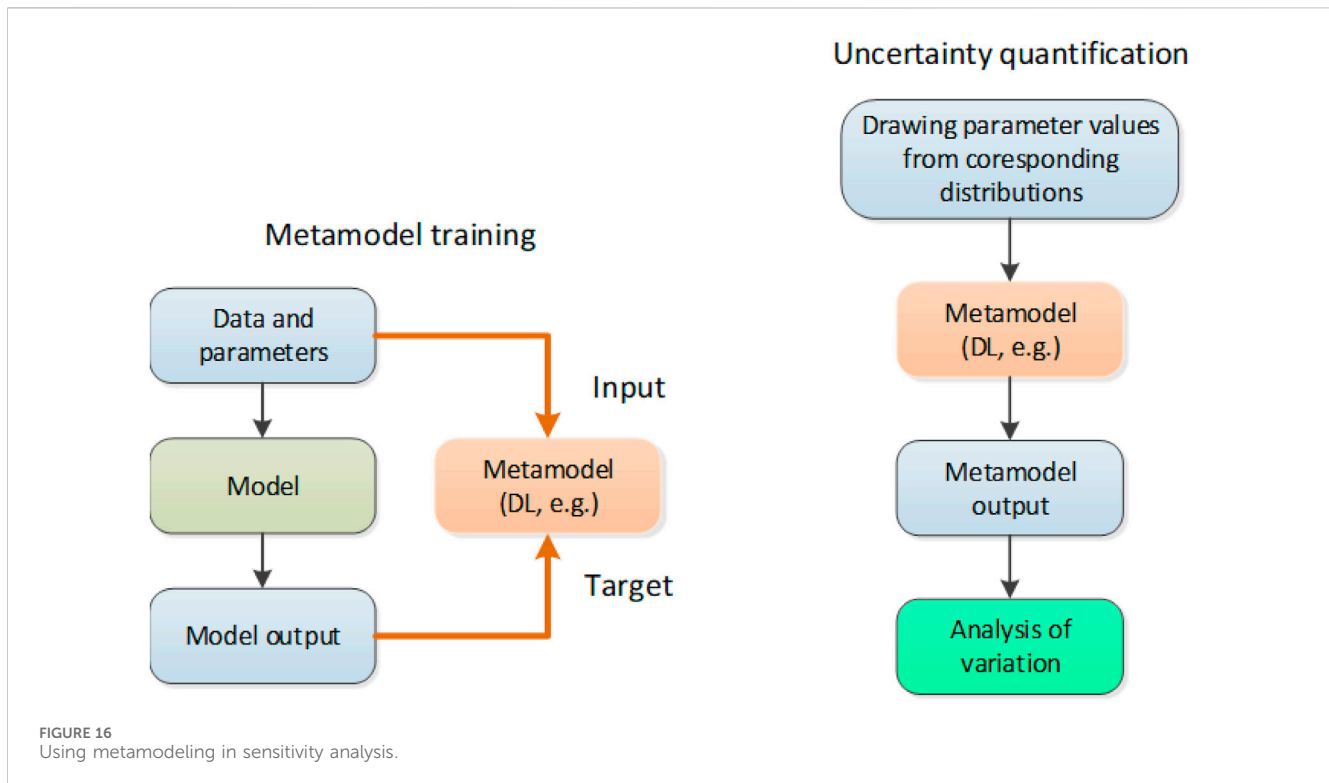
Metamodel training

Data and parameters

Model

Model output

Input

Metamodel (DL, e.g.)

Target

Uncertainty quantification

Drawing parameter values from coresponding distributions

Metamodel (DL, e.g.)

Metamodel output

Analysis of variation

FIGURE 16
Using metamodeling in sensitivity analysis.